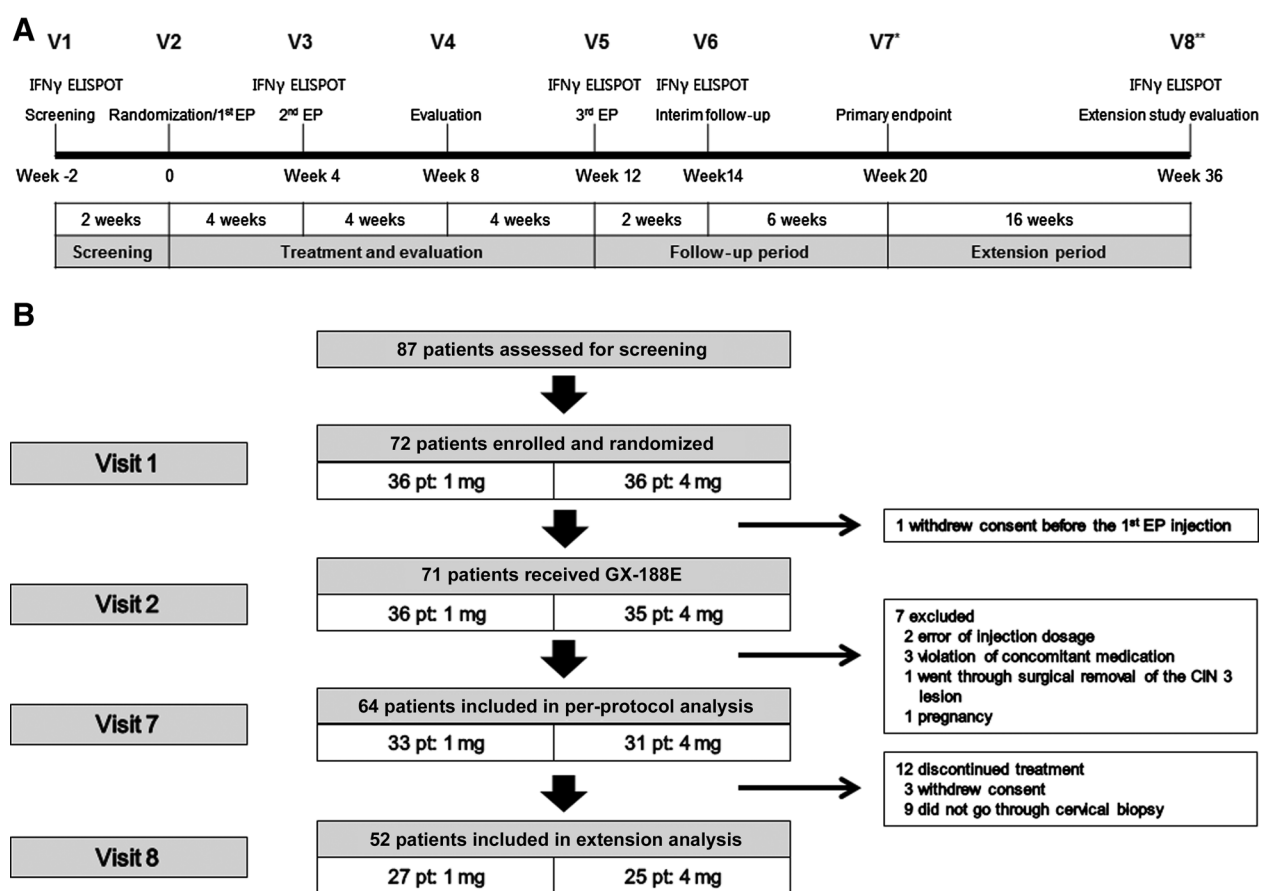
A

V1 V2 V3 V4 V5 V6 V7* V8**

IFNγ ELISPOT
Screening

Randomization/1$^{st}$ EP

IFNγ ELISPOT
2$^{nd}$ EP

Evaluation

IFNγ ELISPOT
3$^{rd}$ EP

IFNγ ELISPOT
Interim follow-up

Primary endpoint

IFNγ ELISPOT
Extension study evaluation

Week -2 0 Week 4 Week 8 Week 12 Week14 Week 20 Week 36

| 2 weeks | 4 weeks | 4 weeks | 4 weeks | 2 weeks | 6 weeks | 16 weeks |
|---|---|---|---|---|---|---|
| Screening | Treatment and evaluation | | | Follow-up period | | Extension period |

B

87 patients assessed for screening

Visit 1

72 patients enrolled and randomized

| 36 pt: 1 mg | 36 pt: 4 mg |
|---|---|

1 withdrew consent before the 1$^{st}$ EP injection

Visit 2

71 patients received GX-188E

| 36 pt: 1 mg | 35 pt: 4 mg |
|---|---|

7 excluded
2 error of injection dosage
3 violation of concomitant medication
1 went through surgical removal of the CIN 3 lesion
1 pregnancy

Visit 7

64 patients included in per-protocol analysis

| 33 pt: 1 mg | 31 pt: 4 mg |
|---|---|

12 discontinued treatment
3 withdrew consent
9 did not go through cervical biopsy

Visit 8

52 patients included in extension analysis

| 27 pt: 1 mg | 25 pt: 4 mg |
|---|---|